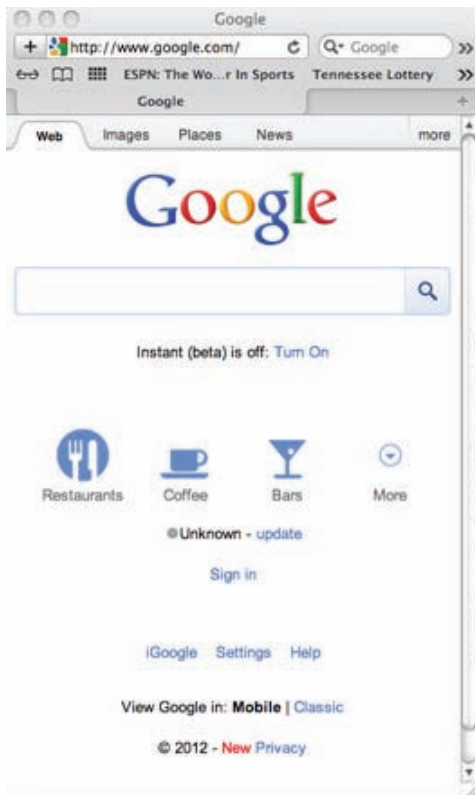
Google

http://www.google.com/

Google

ESPN: The Wo...r In Sports Tennessee Lottery

Google

Web Images Places News more

Google

Instant (beta) is off: Turn On

Restaurants Coffee Bars More

Unknown - update

Sign in

iGoogle Settings Help

View Google in: Mobile | Classic

© 2012 - New Privacy